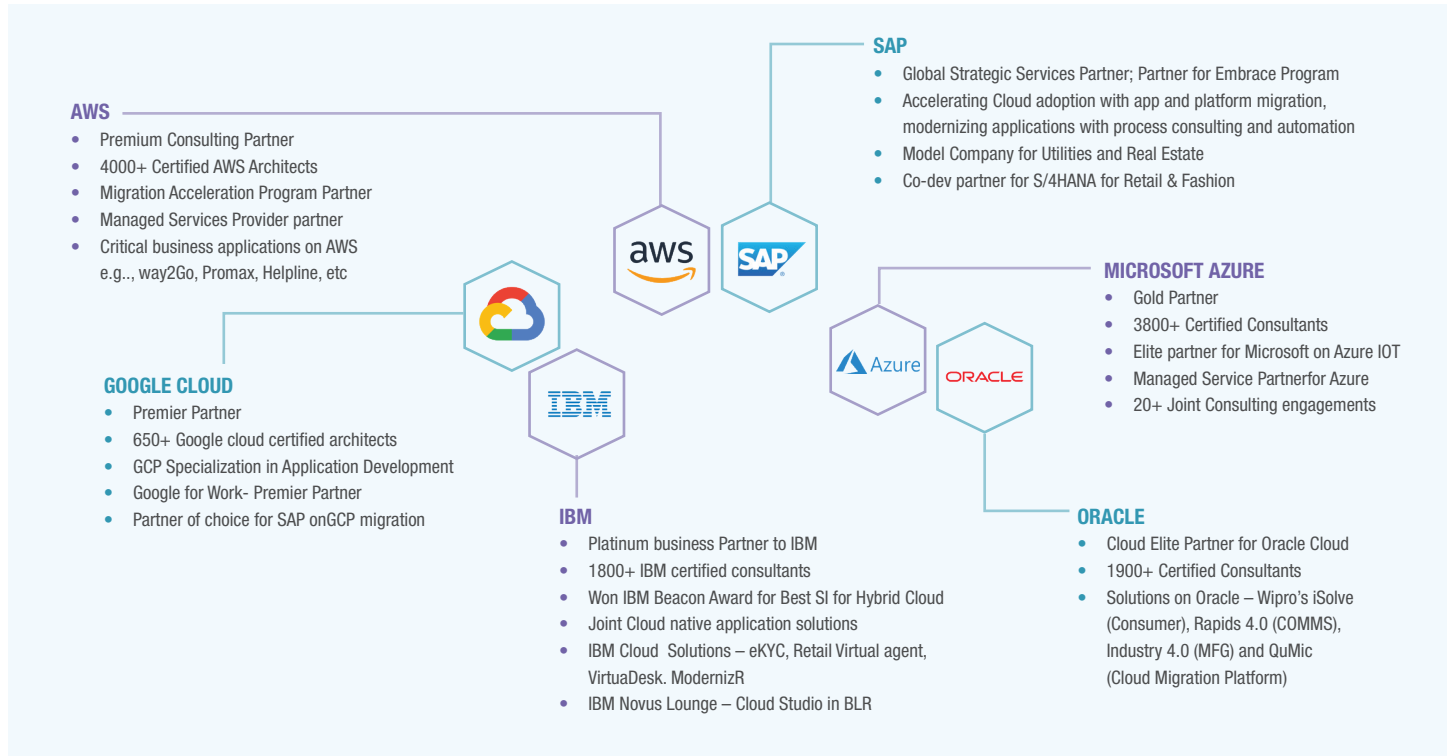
SAP

- Global Strategic Services Partner; Partner for Embrace Program
- Accelerating Cloud adoption with app and platform migration, modernizing applications with process consulting and automation
- Model Company for Utilities and Real Estate
- Co-dev partner for S/4HANA for Retail & Fashion

AWS

- Premium Consulting Partner
- 4000+ Certified AWS Architects
- Migration Acceleration Program Partner
- Managed Services Provider partner
- Critical business applications on AWS e.g.., way2Go, Promax, Helpline, etc

aws

SAP

MICROSOFT AZURE

- Gold Partner
- 3800+ Certified Consultants
- Elite partner for Microsoft on Azure IOT
- Managed Service Partnerfor Azure
- 20+ Joint Consulting engagements

Azure

ORACLE

IBM

GOOGLE CLOUD

- Premier Partner
- 650+ Google cloud certified architects
- GCP Specialization in Application Development
- Google for Work- Premier Partner
- Partner of choice for SAP onGCP migration

IBM

- Platinum business Partner to IBM
- 1800+ IBM certified consultants
- Won IBM Beacon Award for Best SI for Hybrid Cloud
- Joint Cloud native application solutions
- IBM Cloud Solutions – eKYC, Retail Virtual agent, VirtuaDesk. ModernizR
- IBM Novus Lounge – Cloud Studio in BLR

ORACLE

- Cloud Elite Partner for Oracle Cloud
- 1900+ Certified Consultants
- Solutions on Oracle – Wipro's iSolve (Consumer), Rapids 4.0 (COMMS), Industry 4.0 (MFG) and QuMic (Cloud Migration Platform)